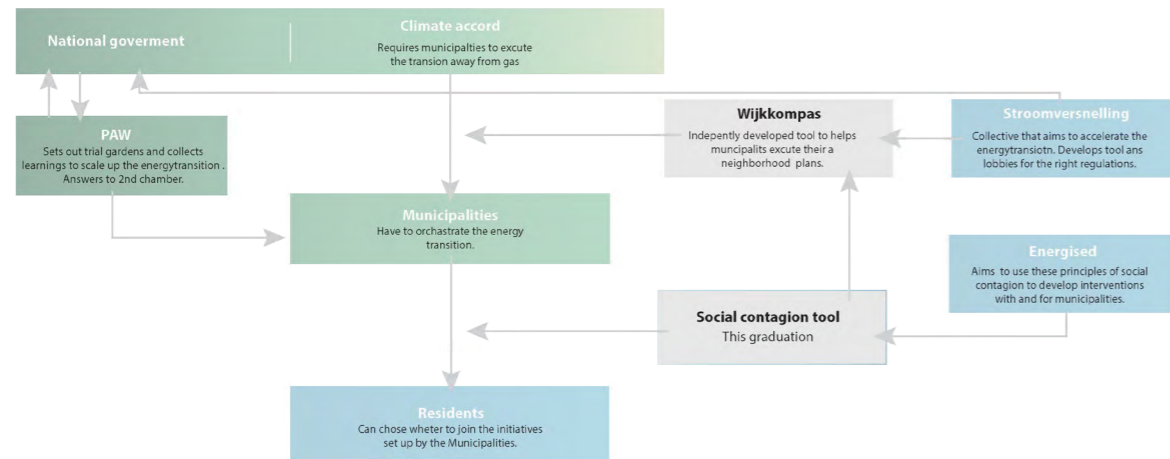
National goverment

Climate accord
Requires municipalties to excute the transion away from gas

PAW
Sets out trial gardens and collects learnings to scale up the energytransition . Answers to 2nd chamber.

Wijkkompas
Indepently developed tool to helps muncipalits excute their a neighborhood plans.

Stroomversnelling
Collective that aims to accelerate the energytransiotn. Develops tool ans lobbies for the right regulations.

Municipalities
Have to orchastrate the energy transition.

Energised
Aims to use these principles of social contagion to develop interventions with and for municipalities.

Social contagion tool
This graduation

Residents
Can chose wheter to join the initiatives set up by the Municipalities.